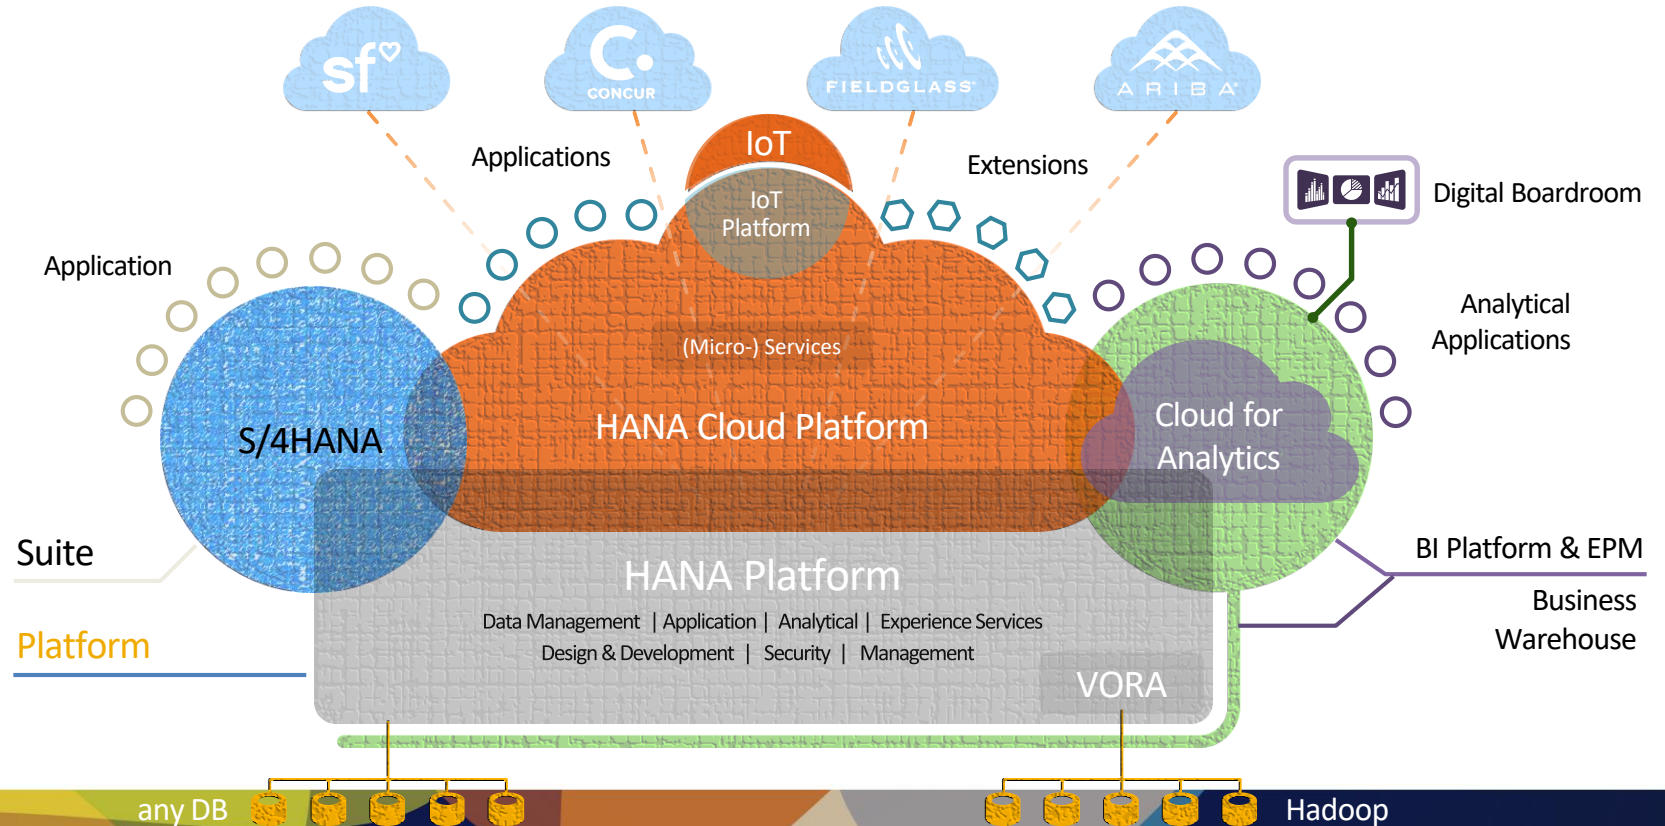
sf

CONCUR

FIELDGLASS

ARIBA

Applications

IoT

IoT Platform

Extensions

Digital Boardroom

Application

Analytical Applications

(Micro-) Services

HANA Cloud Platform

S/4HANA

Cloud for Analytics

Suite

HANA Platform

BI Platform & EPM

Business Warehouse

Data Management | Application | Analytical | Experience Services

Design & Development | Security | Management

Platform

VORA

any DB

Hadoop